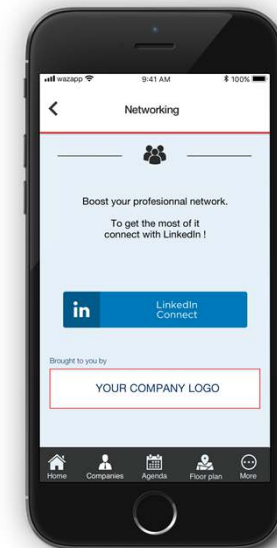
wazapp 9:41 AM 100%

<

Networking

Boost your profesionnal network.

To get the most of it connect with LinkedIn !

in LinkedIn Connect

Brought to you by

YOUR COMPANY LOGO

Home Companies Agenda Floor plan More